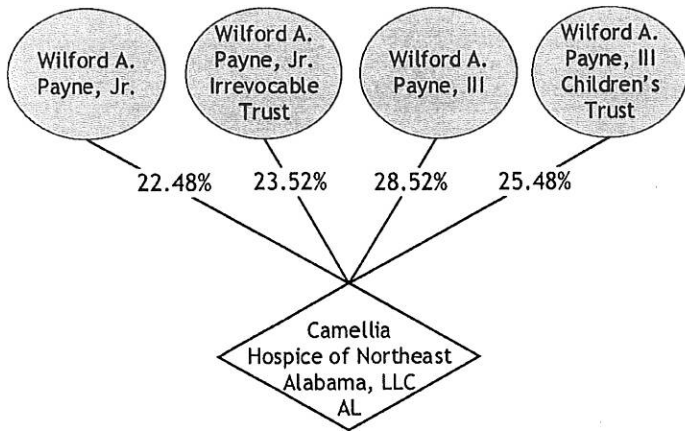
Wilford A. Payne, Jr.

Wilford A. Payne, Jr. Irrevocable Trust

Wilford A. Payne, III

Wilford A. Payne, III Children's Trust

22.48%

23.52%

28.52%

25.48%

Camellia Hospice of Northeast Alabama, LLC AL